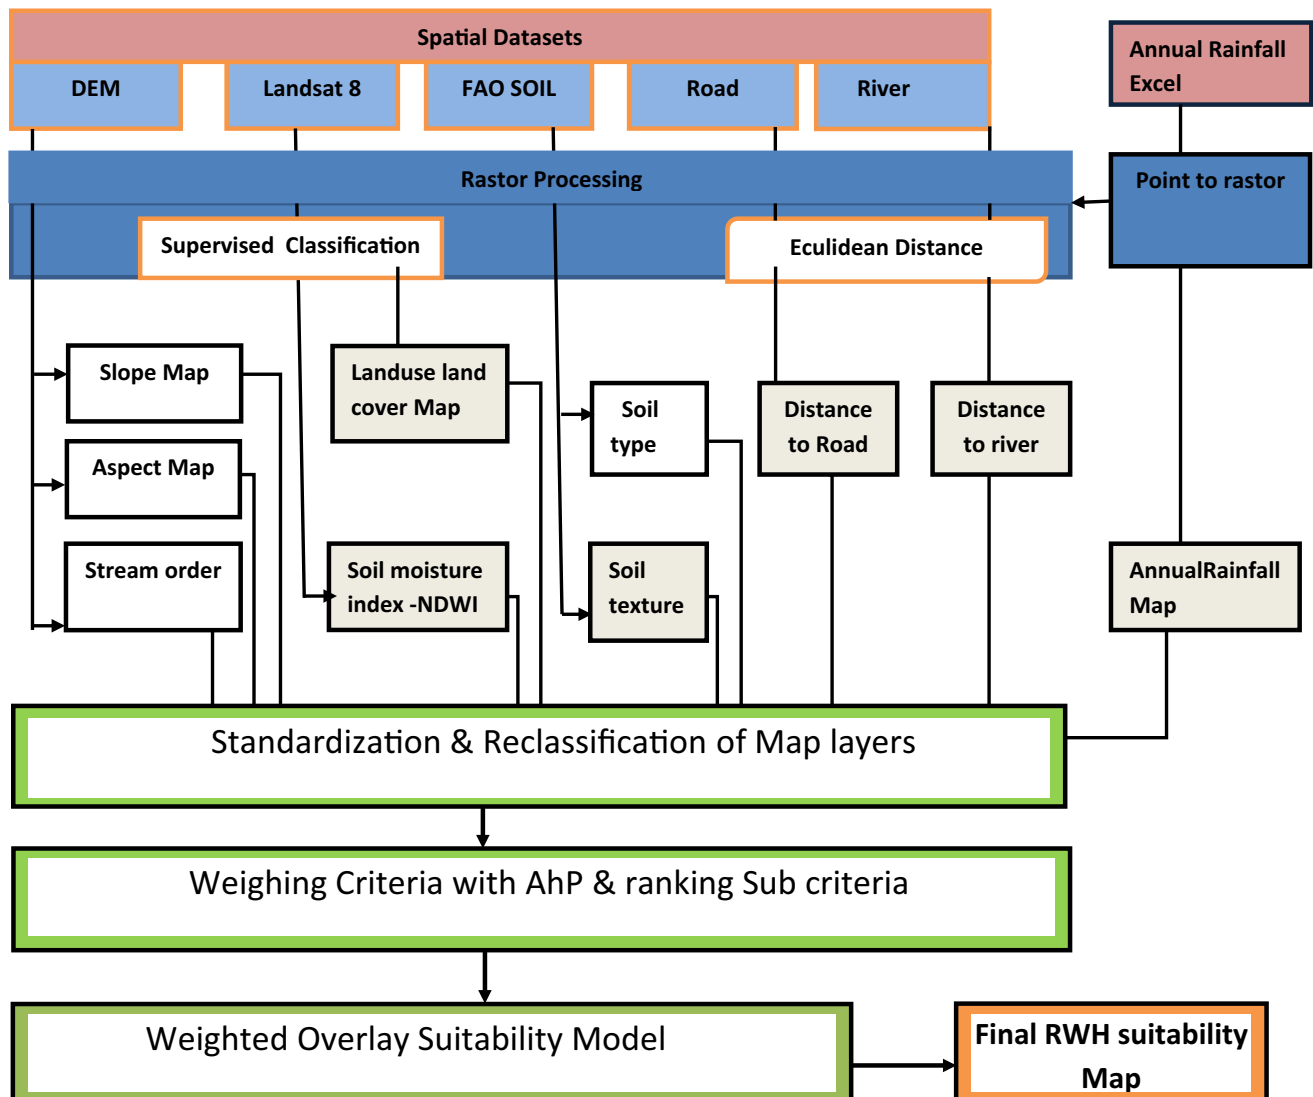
Spatial Datasets

DEM

Landsat 8

FAO SOIL

Road

River

Annual Rainfall Excel

Rastor Processing

Point to rastor

Supervised Classification

Eculidean Distance

Slope Map

Landuse land cover Map

Soil type

Distance to Road

Distance to river

Aspect Map

Stream order

Soil moisture index -NDWI

Soil texture

AnnualRainfall Map

Standardization & Reclassification of Map layers

Weighing Criteria with AhP & ranking Sub criteria

Weighted Overlay Suitability Model

Final RWH suitability Map